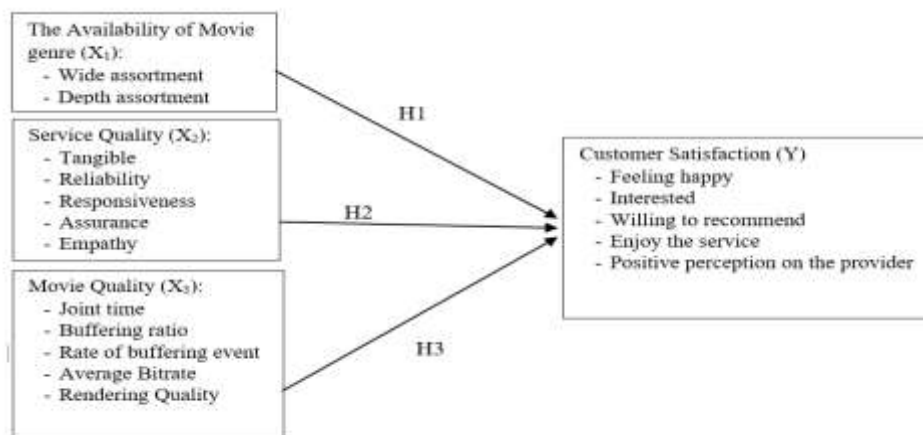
The Availability of Movie genre ($X_1$):
- Wide assortment
- Depth assortment

Service Quality ($X_2$):
- Tangible
- Reliability
- Responsiveness
- Assurance
- Empathy

Movie Quality ($X_3$):
- Joint time
- Buffering ratio
- Rate of buffering event
- Average Bitrate
- Rendering Quality

H1

H2

H3

Customer Satisfaction (Y)
- Feeling happy
- Interested
- Willing to recommend
- Enjoy the service
- Positive perception on the provider